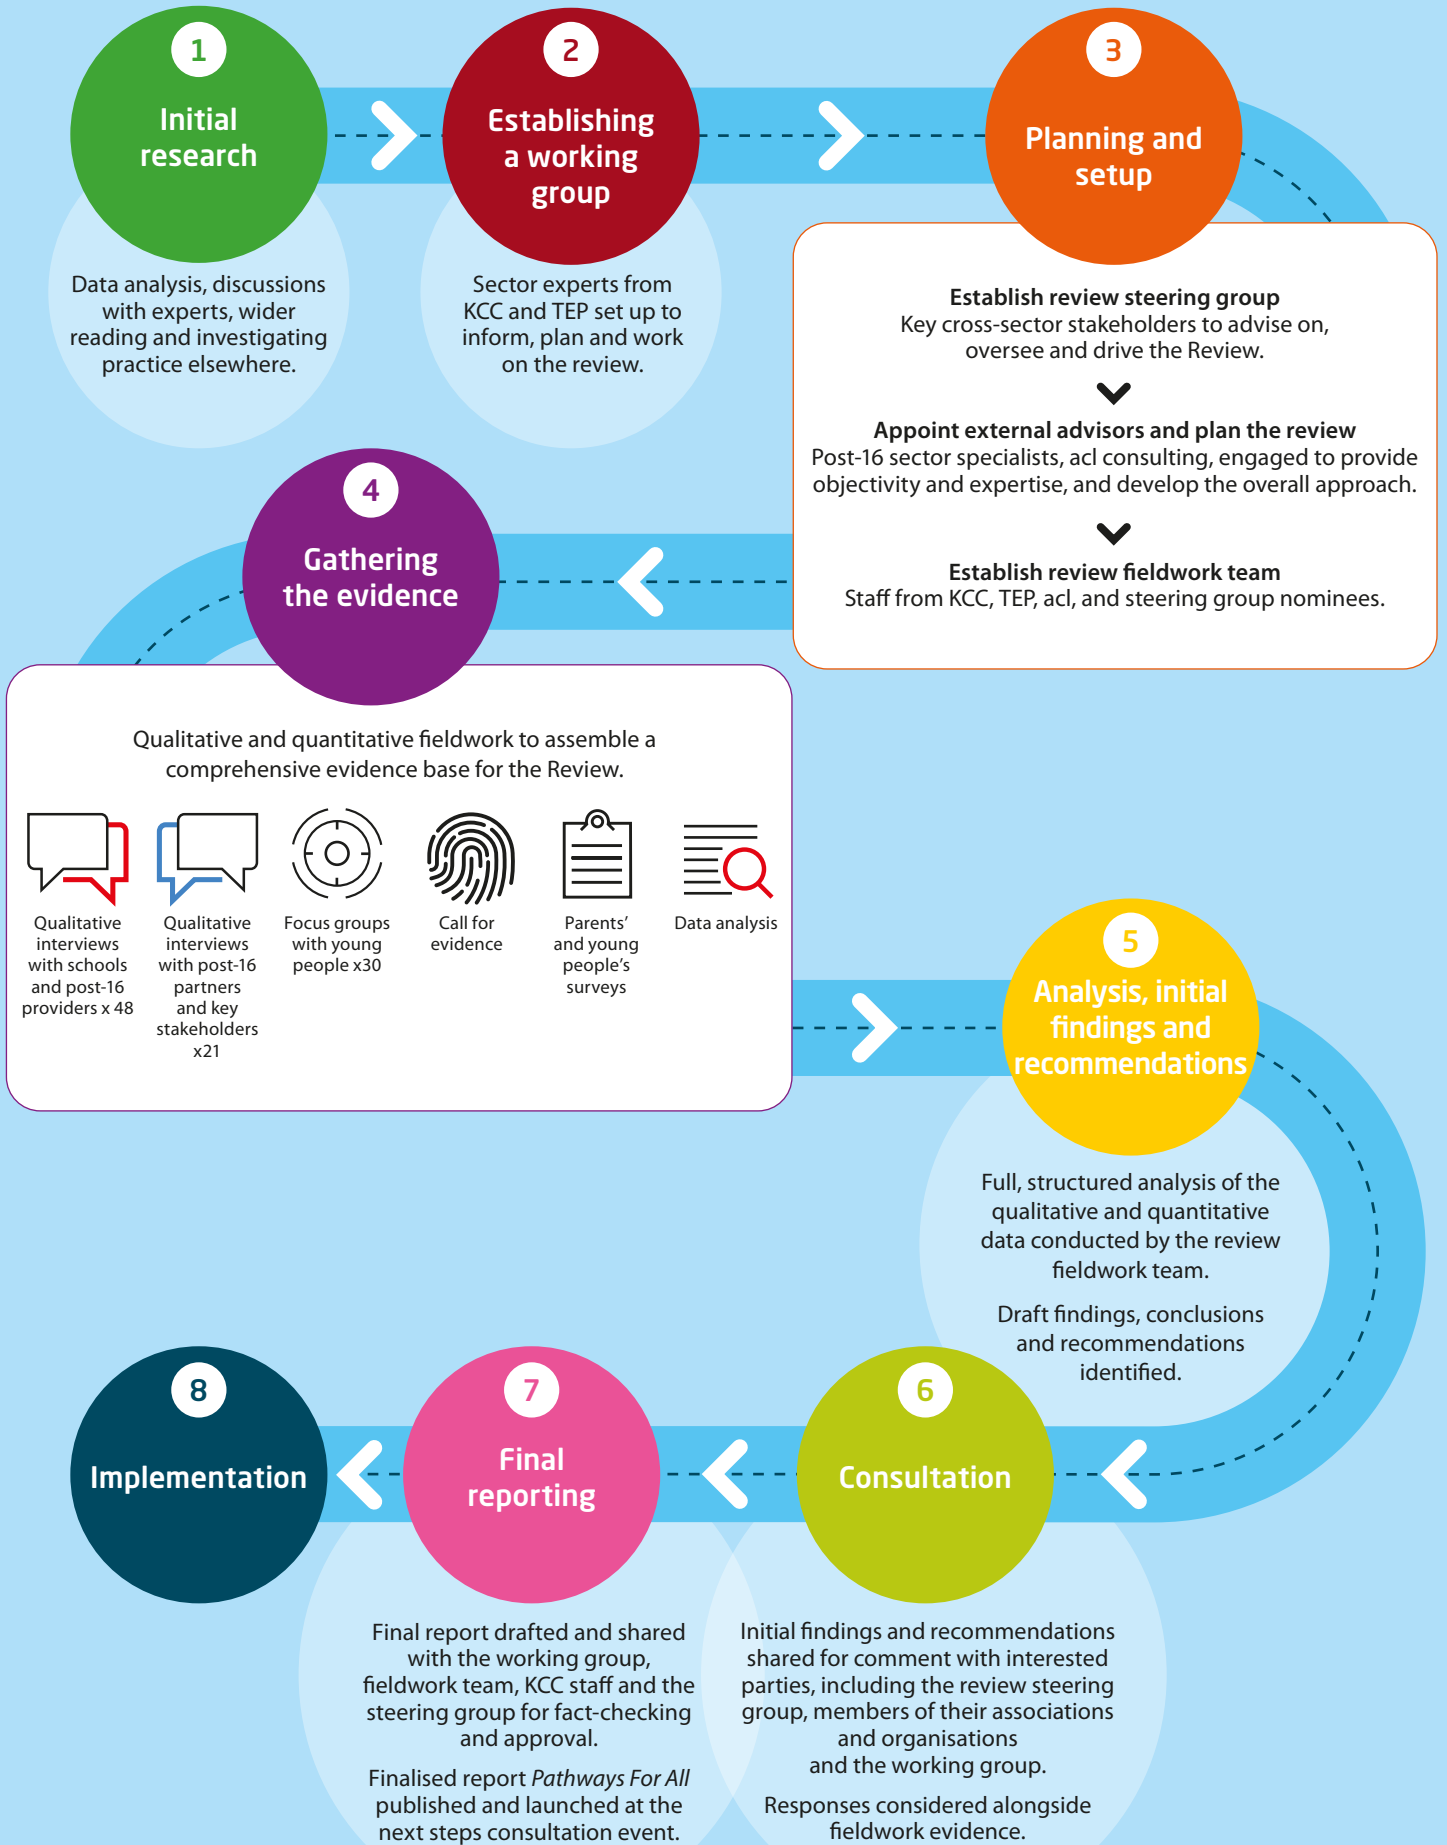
1
Initial research

Data analysis, discussions with experts, wider reading and investigating practice elsewhere.

2
Establishing a working group

Sector experts from KCC and TEP set up to inform, plan and work on the review.

3
Planning and setup

**Establish review steering group**
Key cross-sector stakeholders to advise on, oversee and drive the Review.

**Appoint external advisors and plan the review**
Post-16 sector specialists, acl consulting, engaged to provide objectivity and expertise, and develop the overall approach.

**Establish review fieldwork team**
Staff from KCC, TEP, acl, and steering group nominees.

4
Gathering the evidence

Qualitative and quantitative fieldwork to assemble a comprehensive evidence base for the Review.

Qualitative interviews with schools and post-16 providers x 48

Qualitative interviews with post-16 partners and key stakeholders x21

Focus groups with young people x30

Call for evidence

Parents' and young people's surveys

Data analysis

5
Analysis, initial findings and recommendations

Full, structured analysis of the qualitative and quantitative data conducted by the review fieldwork team.

Draft findings, conclusions and recommendations identified.

6
Consultation

Initial findings and recommendations shared for comment with interested parties, including the review steering group, members of their associations and organisations and the working group.

Responses considered alongside fieldwork evidence.

7
Final reporting

Final report drafted and shared with the working group, fieldwork team, KCC staff and the steering group for fact-checking and approval.

Finalised report *Pathways For All* published and launched at the next steps consultation event.

8
Implementation